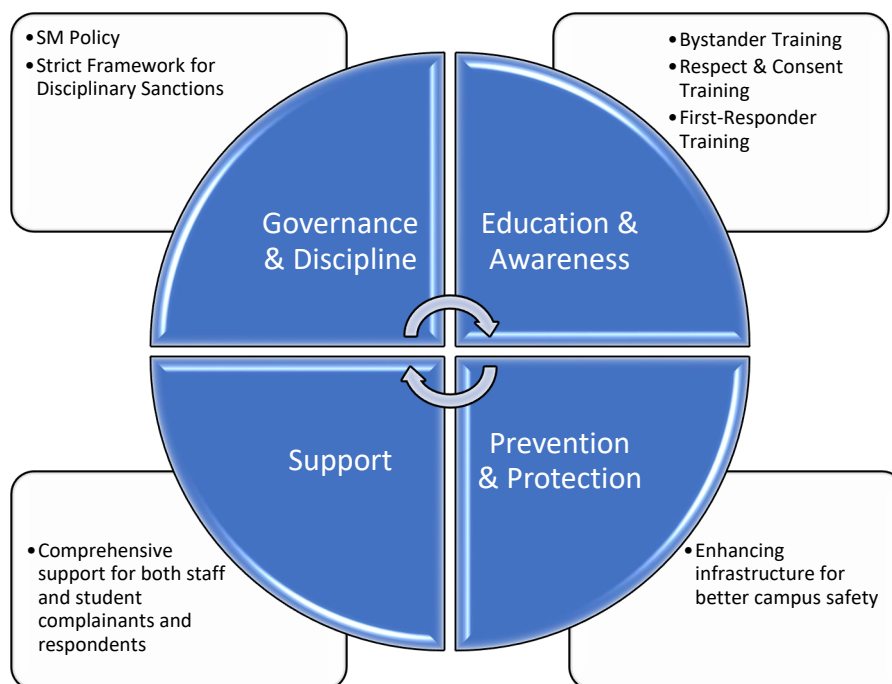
• SM Policy
• Strict Framework for Disciplinary Sanctions

• Bystander Training
• Respect & Consent Training
• First-Responder Training

Governance & Discipline

Education & Awareness

Support

Prevention & Protection

• Comprehensive support for both staff and student complainants and respondents

• Enhancing infrastructure for better campus safety